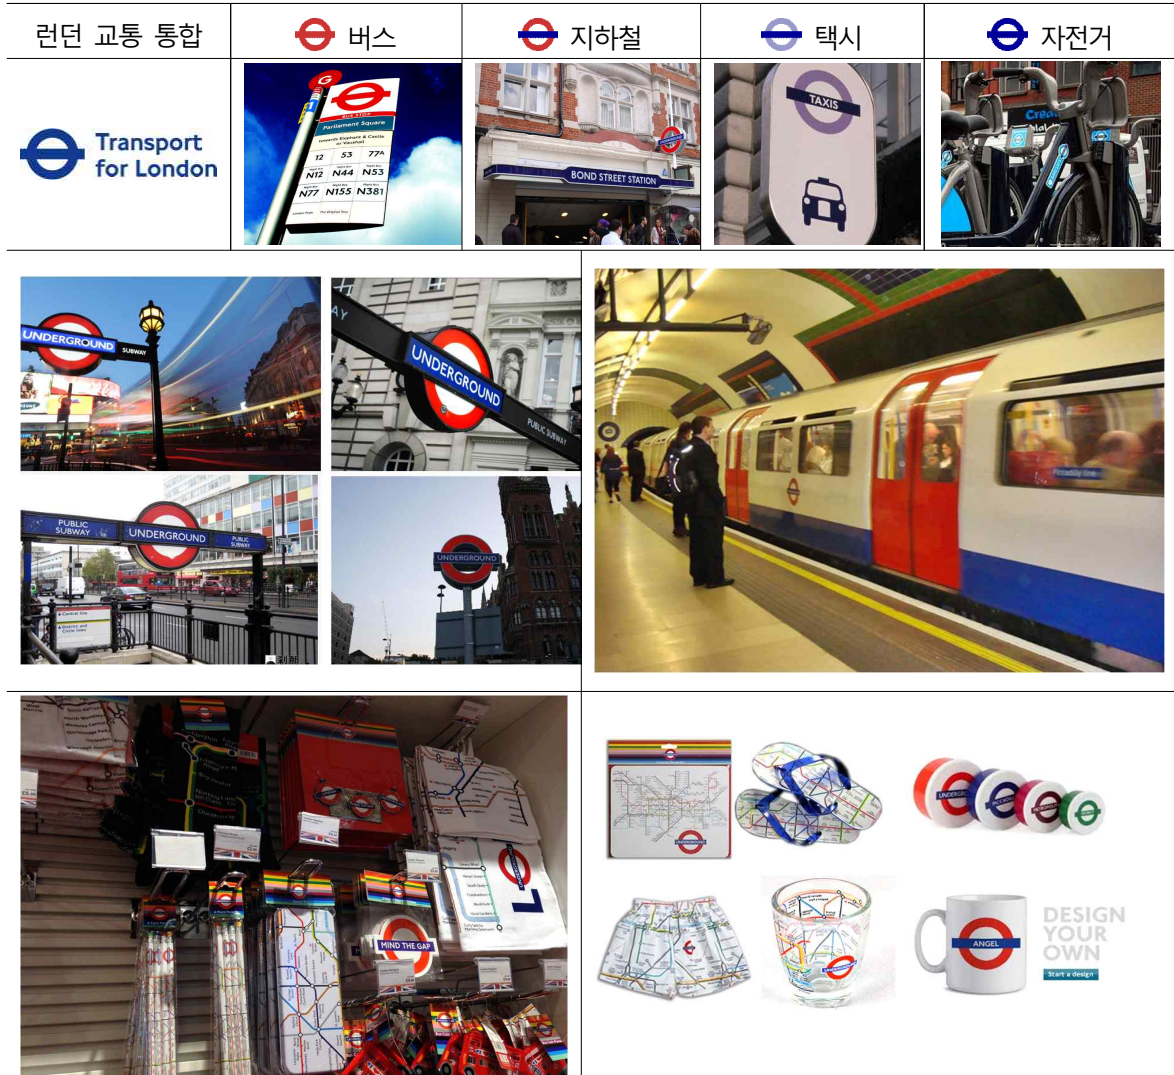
| 런던 교통 통합 | 버스 | 지하철 | 택시 | 자전거 |
|---|---|---|---|---|
| Transport for London | G Parliament Square 12 53 77A N12 N44 N53 N77 N155 N381 | BOND STREET STATION | TAXIS | |

UNDERGROUND SUBWAY

UNDERGROUND PUBLIC SUBWAY

PUBLIC SUBWAY UNDERGROUND PUBLIC SUBWAY

UNDERGROUND

MIND THE GAP

UNDERGROUND

ANGEL

DESIGN YOUR OWN

Start a design